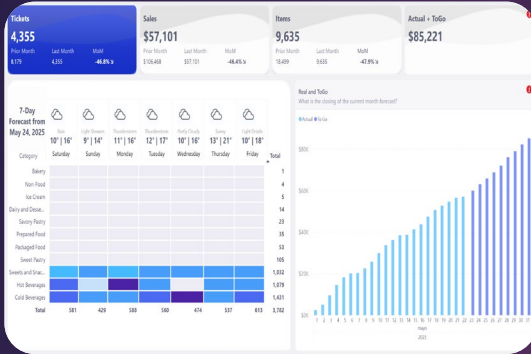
Tickets
4,355
Prior Month 8,179
Last Month 4,355
MoM -46.8%

Sales
$57,101
Prior Month $106,468
Last Month $57,101
MoM -46.4%

Items
9,635
Prior Month 18,499
Last Month 9,635
MoM -47.9%

Actual + ToGo
$85,221

7-Day Forecast from May 24, 2025

Category

| | Rain 10° \| 16° Saturday | Light Shower 9° \| 14° Sunday | Thunderstorm 11° \| 16° Monday | Thunderstorm 12° \| 17° Tuesday | Partly Cloudy 10° \| 16° Wednesday | Sunny 13° \| 21° Thursday | Light Drizzle 10° \| 18° Friday | Total |
|---|---|---|---|---|---|---|---|---|
| Bakery | | | | | | | | 1 |
| Non Food | | | | | | | | 4 |
| Ice Cream | | | | | | | | 5 |
| Dairy and Dessert | | | | | | | | 14 |
| Savory Pastry | | | | | | | | 23 |
| Prepared Food | | | | | | | | 25 |
| Packaged Food | | | | | | | | 38 |
| Sweet Pastry | | | | | | | | 105 |
| Sweets and Snac... | | | | | | | | 1,032 |
| Hot Beverages | | | | | | | | 1,079 |
| Cold Beverages | | | | | | | | 1,431 |
| Total | 581 | 429 | 583 | 560 | 474 | 537 | 613 | 3,782 |

Real and ToGo
What is the closing of the current month forecast?
Actual ToGo
$80K
$60K
$40K
$20K
$0K
1 2 3 4 5 6 7 8 9 10 11 12 13 14 15 16 17 18 19 20 21 22 23 24 25 26 27 28 29 30 31
mayo
2025